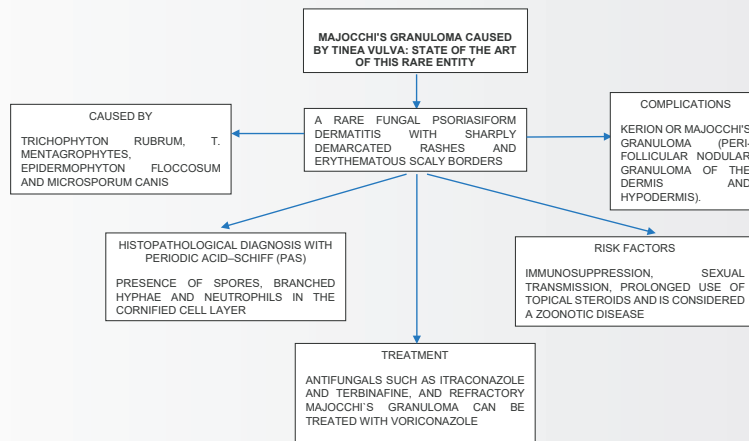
MAJOCCHI'S GRANULOMA CAUSED BY TINEA VULVA: STATE OF THE ART OF THIS RARE ENTITY

A RARE FUNGAL PSORIASIFORM DERMATITIS WITH SHARPLY DEMARCATED RASHES AND ERYTHEMATOUS SCALY BORDERS

CAUSED BY

TRICHOPHYTON RUBRUM, T. MENTAGROPHYTES, EPIDERMOPHYTON FLOCCOSUM AND MICROSPORUM CANIS

COMPLICATIONS

KERION OR MAJOCCHI'S GRANULOMA (PERI-FOLLICULAR NODULAR GRANULOMA OF THE DERMIS AND HYPODERMIS).

HISTOPATHOLOGICAL DIAGNOSIS WITH PERIODIC ACID–SCHIFF (PAS)

PRESENCE OF SPORES, BRANCHED HYPHAE AND NEUTROPHILS IN THE CORNIFIED CELL LAYER

RISK FACTORS

IMMUNOSUPPRESSION, SEXUAL TRANSMISSION, PROLONGED USE OF TOPICAL STEROIDS AND IS CONSIDERED A ZOONOTIC DISEASE

TREATMENT

ANTIFUNGALS SUCH AS ITRACONAZOLE AND TERBINAFINE, AND REFRACTORY MAJOCCHI`S GRANULOMA CAN BE TREATED WITH VORICONAZOLE